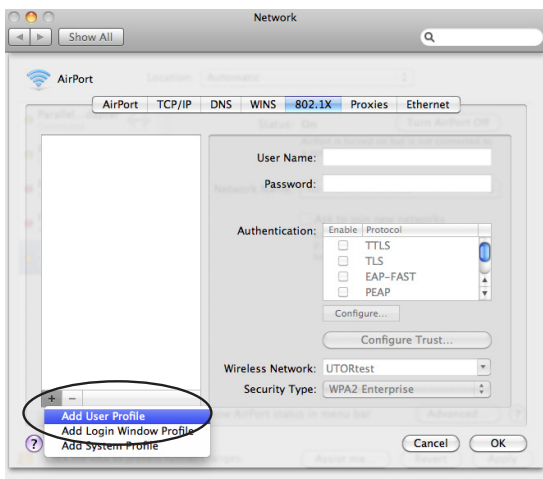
Network

Show All

AirPort

AirPort | TCP/IP | DNS | WINS | 802.1X | Proxies | Ethernet

User Name:

Password:

Authentication:

| Enable | Protocol |
|---|---|
| | TTLS |
| | TLS |
| | EAP-FAST |
| | PEAP |

Configure...

Configure Trust...

Wireless Network: UTORtest

Security Type: WPA2 Enterprise

+ −

Add User Profile
Add Login Window Profile
Add System Profile

?

Cancel

OK